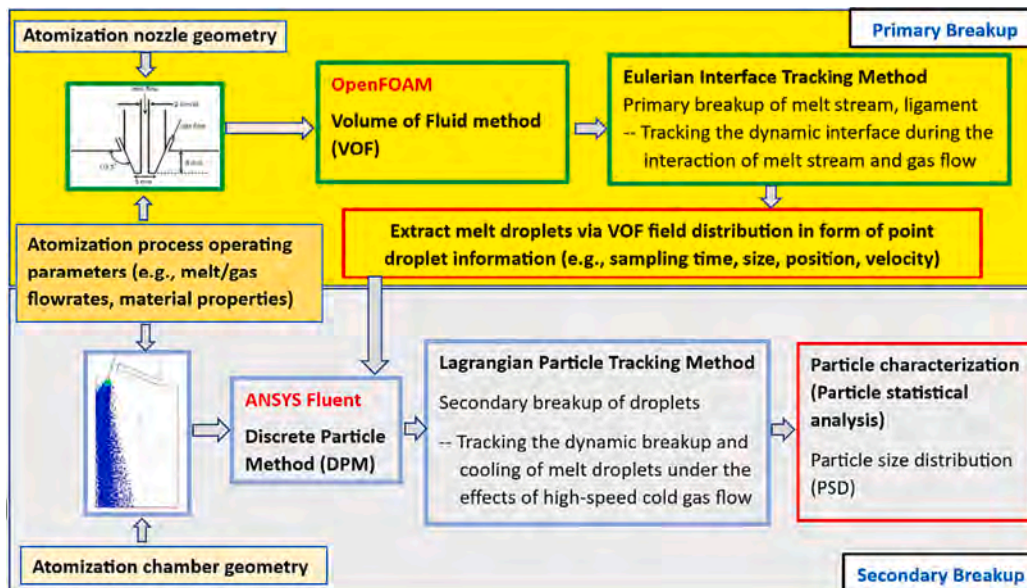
Primary Breakup

Atomization nozzle geometry

melt flow
2.0 mm
gas flow
8 mm
5 mm

OpenFOAM
Volume of Fluid method (VOF)

Eulerian Interface Tracking Method
Primary breakup of melt stream, ligament
-- Tracking the dynamic interface during the interaction of melt stream and gas flow

Extract melt droplets via VOF field distribution in form of point droplet information (e.g., sampling time, size, position, velocity)

Atomization process operating parameters (e.g., melt/gas flowrates, material properties)

ANSYS Fluent
Discrete Particle Method (DPM)

Lagrangian Particle Tracking Method
Secondary breakup of droplets
-- Tracking the dynamic breakup and cooling of melt droplets under the effects of high-speed cold gas flow

Particle characterization (Particle statistical analysis)
Particle size distribution (PSD)

Atomization chamber geometry

Secondary Breakup